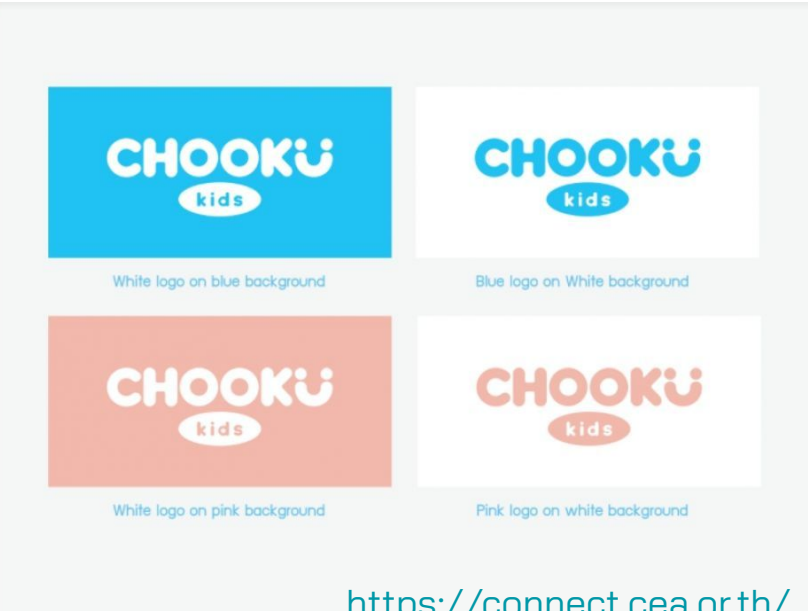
CHOOKU
kids

White logo on blue background

CHOOKU
kids

Blue logo on White background

CHOOKU
kids

White logo on pink background

CHOOKU
kids

Pink logo on white background

https://connect.cea.or.th/